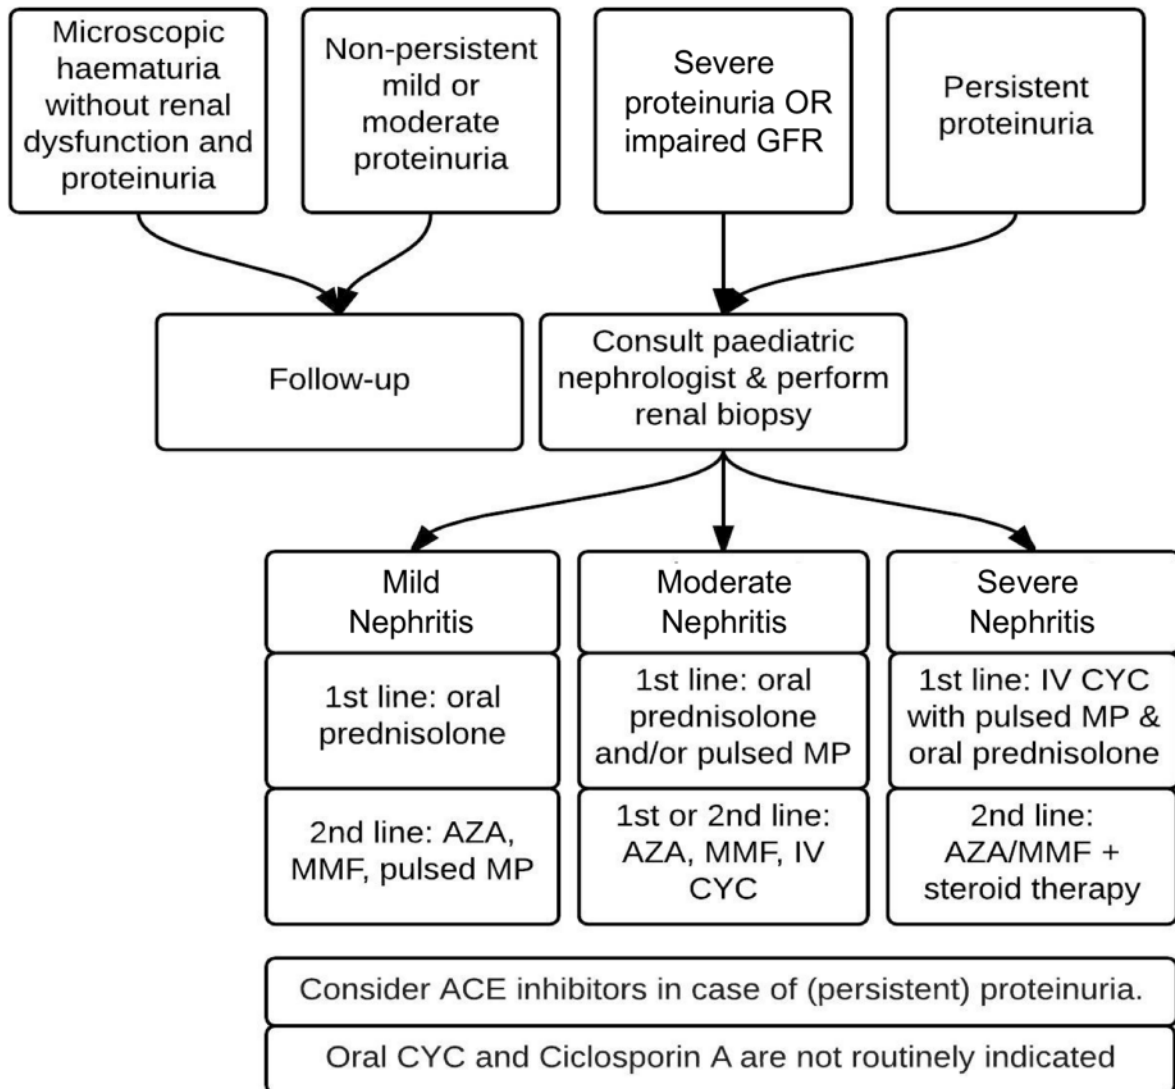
Microscopic haematuria without renal dysfunction and proteinuria

Non-persistent mild or moderate proteinuria

Severe proteinuria OR impaired GFR

Persistent proteinuria

Follow-up

Consult paediatric nephrologist & perform renal biopsy

Mild Nephritis

1st line: oral prednisolone

2nd line: AZA, MMF, pulsed MP

Moderate Nephritis

1st line: oral prednisolone and/or pulsed MP

1st or 2nd line: AZA, MMF, IV CYC

Severe Nephritis

1st line: IV CYC with pulsed MP & oral prednisolone

2nd line: AZA/MMF + steroid therapy

Consider ACE inhibitors in case of (persistent) proteinuria.

Oral CYC and Ciclosporin A are not routinely indicated